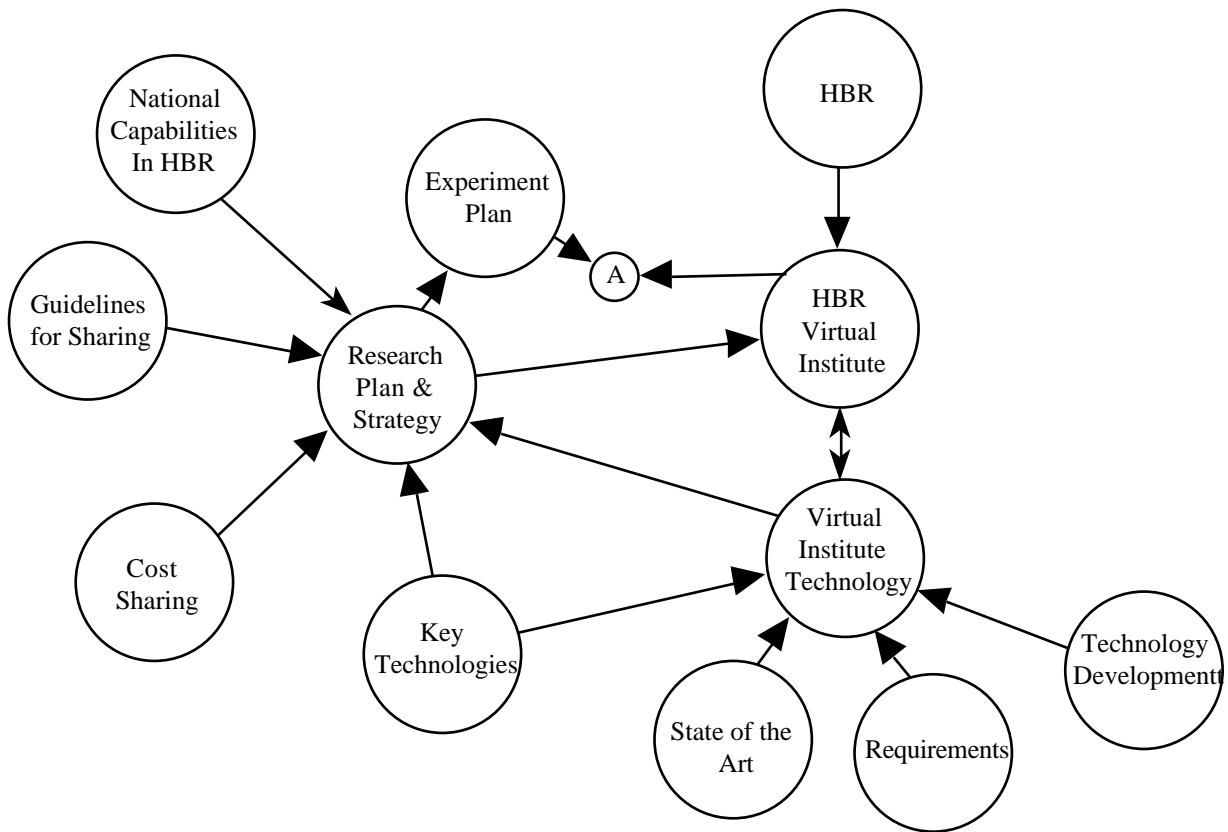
National Capabilities In HBR

Experiment Plan

HBR

A

Guidelines for Sharing

Research Plan & Strategy

HBR Virtual Institute

Cost Sharing

Key Technologies

Virtual Institute Technology

Technology Developmentt

State of the Art

Requirements